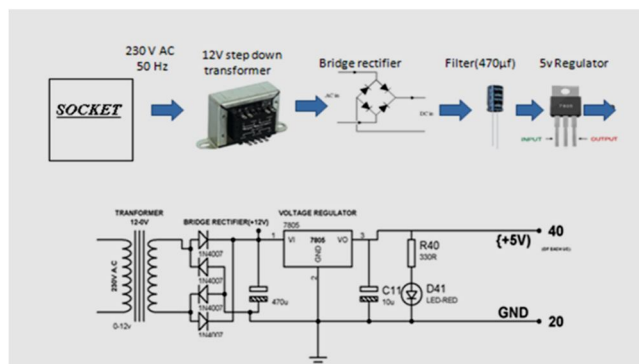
230 V AC
50 Hz

12V step down transformer

Bridge rectifier

Filter(470μf)

5v Regulator

SOCKET

AC in

DC in

7805

INPUT

OUTPUT

TRANFORMER
12-0V

BRIDGE RECTIFIER(+12V)

VOLTAGE REGULATOR
7805

230V A C

0-12v

1N4007

1N4007

1N4007

1N4007

1

VI

7805

GND

VO

3

2

470u

C11

10u

R40
330R

D41
LED-RED

40

{+5V}

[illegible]

GND

20